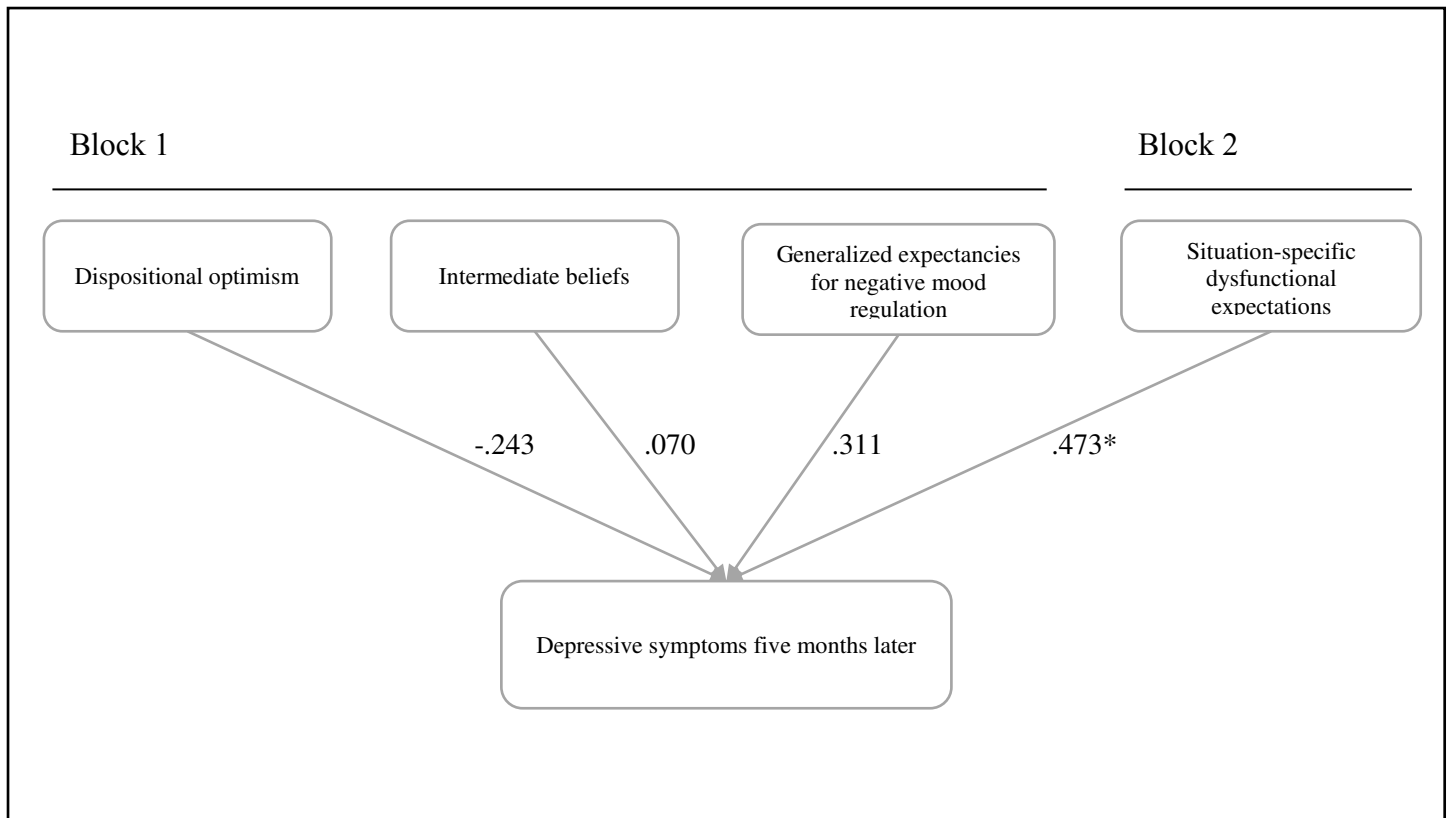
Block 1

Block 2

Dispositional optimism

Intermediate beliefs

Generalized expectancies for negative mood regulation

Situation-specific dysfunctional expectations

-.243

.070

.311

.473*

Depressive symptoms five months later